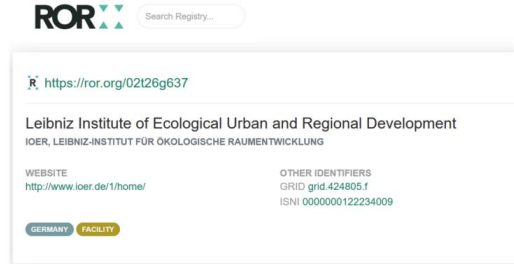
ROR

Search Registry...

https://ror.org/02t26g637

Leibniz Institute of Ecological Urban and Regional Development

IOER, LEIBNIZ-INSTITUT FÜR ÖKOLOGISCHE RAUMENTWICKLUNG

WEBSITE
http://www.ioer.de/1/home/

OTHER IDENTIFIERS
GRID grid.424805.f
ISNI 0000000122234009

GERMANY FACILITY